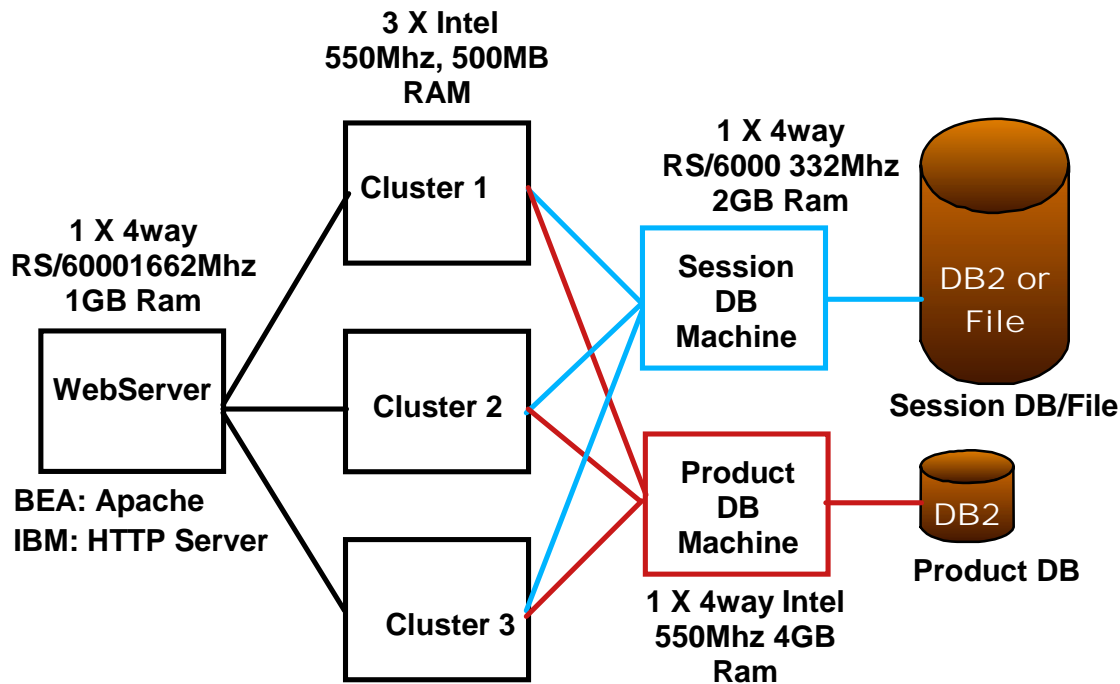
3 X Intel
550Mhz, 500MB
RAM

1 X 4way
RS/60001662Mhz
1GB Ram

WebServer

BEA: Apache
IBM: HTTP Server

Cluster 1

Cluster 2

Cluster 3

1 X 4way
RS/6000 332Mhz
2GB Ram

Session
DB
Machine

Product
DB
Machine

1 X 4way Intel
550Mhz 4GB
Ram

DB2 or
File

Session DB/File

DB2

Product DB